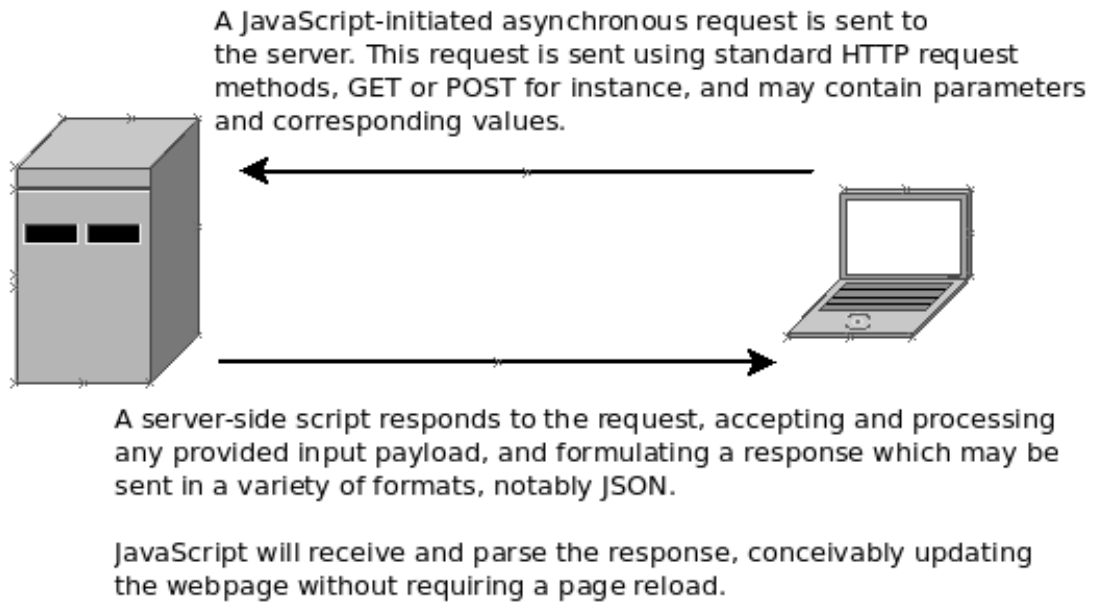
A JavaScript-initiated asynchronous request is sent to the server. This request is sent using standard HTTP request methods, GET or POST for instance, and may contain parameters and corresponding values.

A server-side script responds to the request, accepting and processing any provided input payload, and formulating a response which may be sent in a variety of formats, notably JSON.

JavaScript will receive and parse the response, conceivably updating the webpage without requiring a page reload.